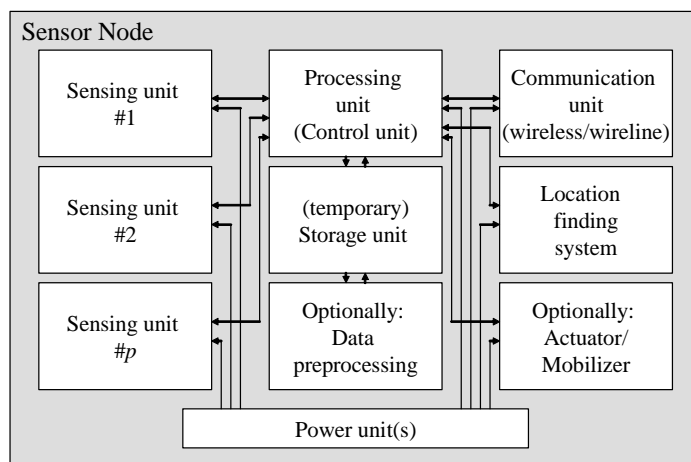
Sensor Node

Sensing unit #1

Processing unit (Control unit)

Communication unit (wireless/wireline)

Sensing unit #2

(temporary) Storage unit

Location finding system

Sensing unit #$p$

Optionally: Data preprocessing

Optionally: Actuator/ Mobilizer

Power unit(s)